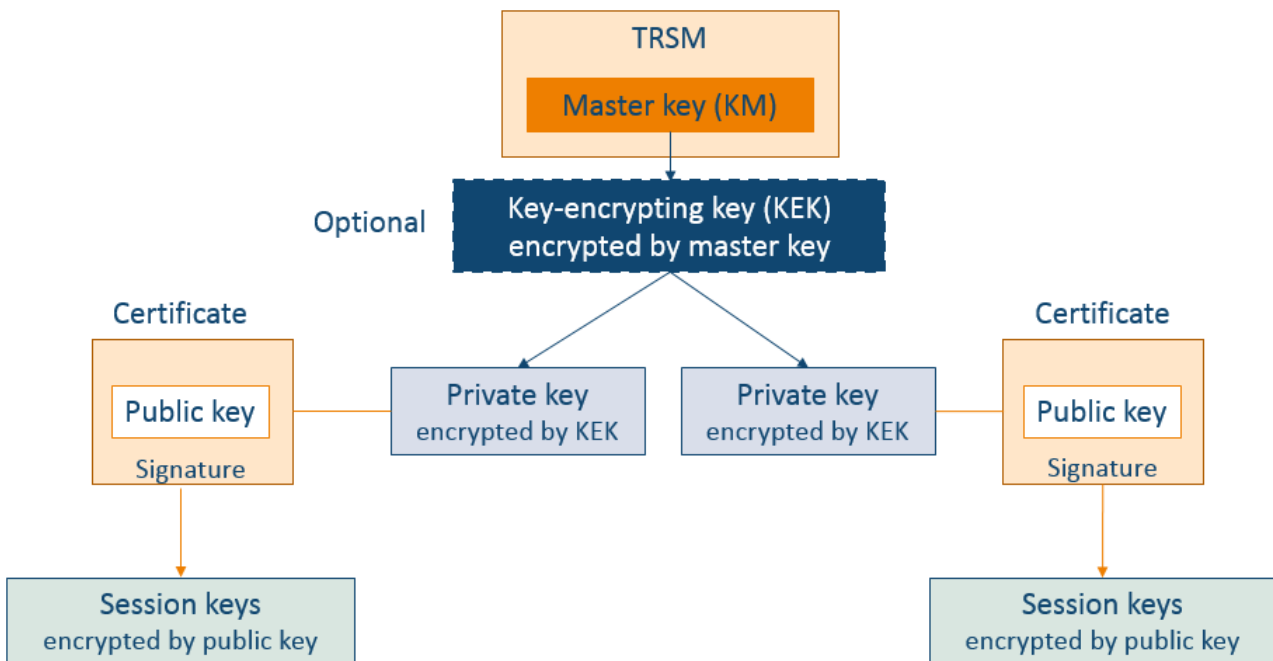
TRSM

Master key (KM)

Optional

Key-encrypting key (KEK) encrypted by master key

Certificate

Public key

Signature

Private key encrypted by KEK

Private key encrypted by KEK

Certificate

Public key

Signature

Session keys encrypted by public key

Session keys encrypted by public key